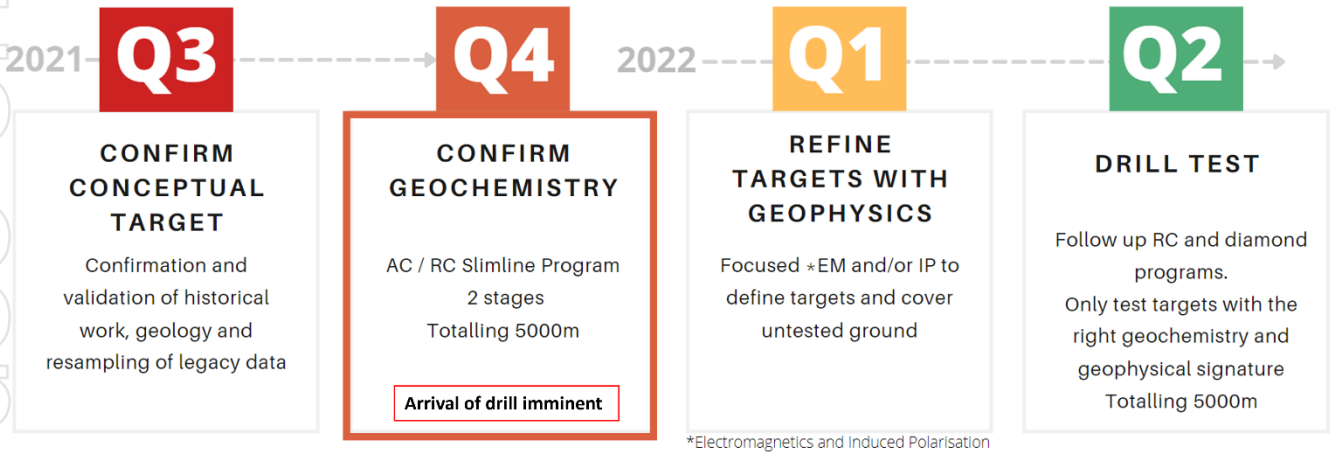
2021 Q3 Q4 2022 Q1 Q2

CONFIRM CONCEPTUAL TARGET

Confirmation and validation of historical work, geology and resampling of legacy data

CONFIRM GEOCHEMISTRY

AC / RC Slimline Program
2 stages
Totalling 5000m

Arrival of drill imminent

REFINE TARGETS WITH GEOPHYSICS

Focused *EM and/or IP to define targets and cover untested ground

DRILL TEST

Follow up RC and diamond programs.
Only test targets with the right geochemistry and geophysical signature
Totalling 5000m

*Electromagnetics and Induced Polarisation